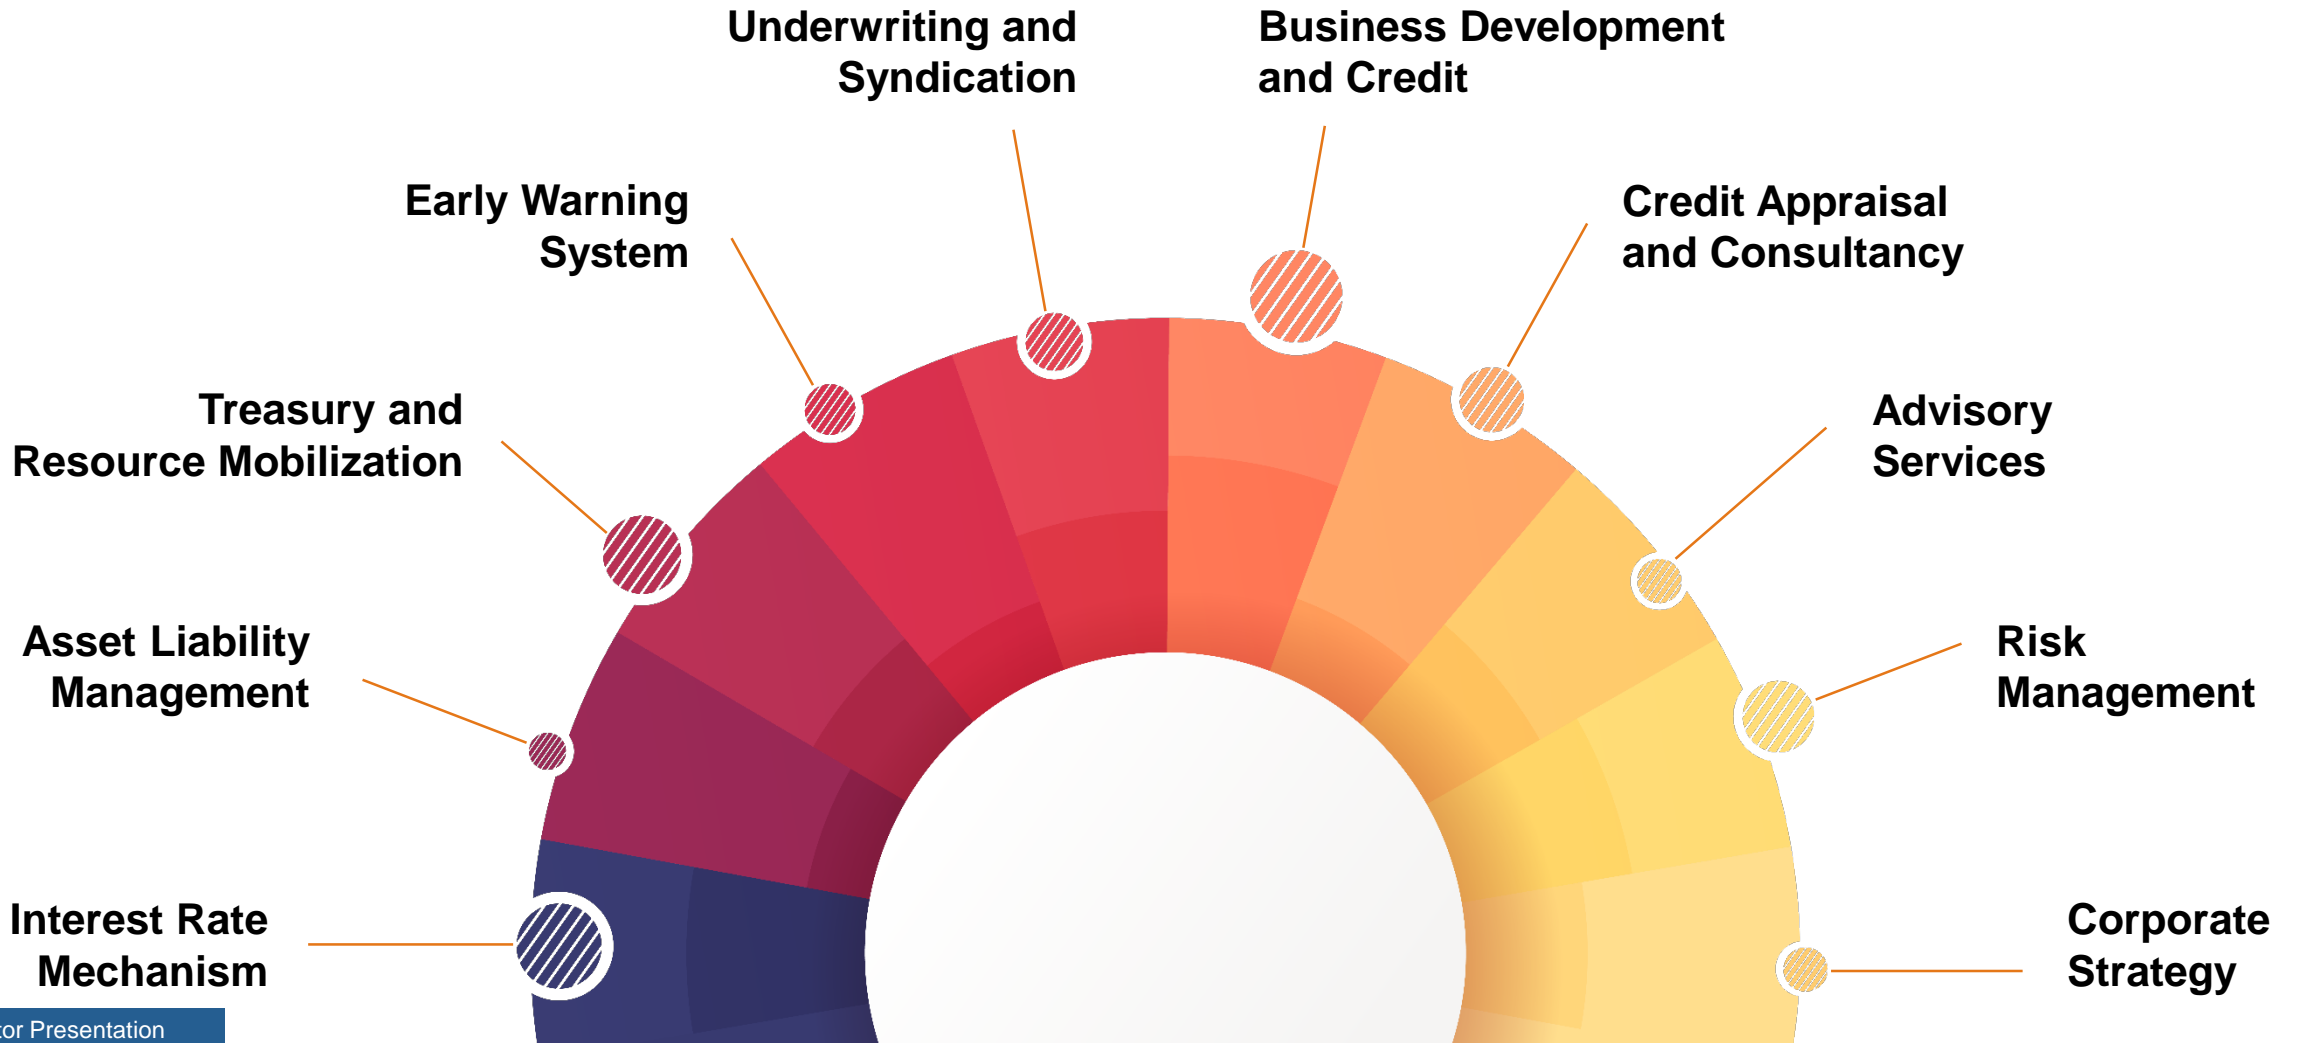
Underwriting and Syndication

Business Development and Credit

Early Warning System

Credit Appraisal and Consultancy

Treasury and Resource Mobilization

Advisory Services

Asset Liability Management

Risk Management

Interest Rate Mechanism

Corporate Strategy

tor Presentation